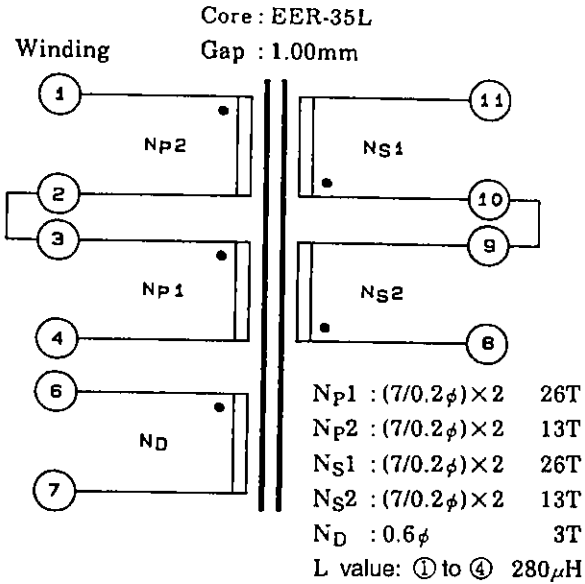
Core : EER-35L

Winding Gap : 1.00mm

1
Np2
2
3
Np1
4
6
ND
7

11
Ns1
10
9
Ns2
8

$N_P1$ : $(7/0.2\phi)\times 2$ 26T
$N_P2$ : $(7/0.2\phi)\times 2$ 13T
$N_S1$ : $(7/0.2\phi)\times 2$ 26T
$N_S2$ : $(7/0.2\phi)\times 2$ 13T
$N_D$ : $0.6\phi$ 3T
L value: ① to ④ 280$\mu$H